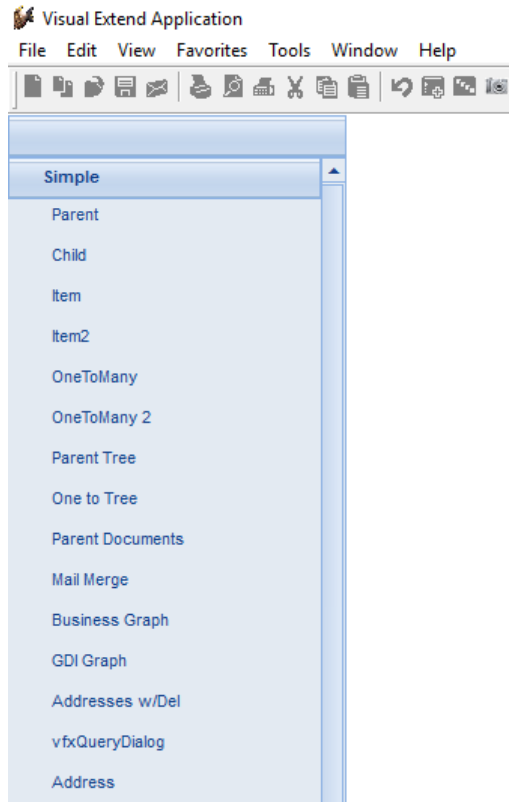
Visual Extend Application

File Edit View Favorites Tools Window Help

Simple

Parent

Child

Item

Item2

OneToMany

OneToMany 2

Parent Tree

One to Tree

Parent Documents

Mail Merge

Business Graph

GDI Graph

Addresses w/Del

vfxQueryDialog

Address